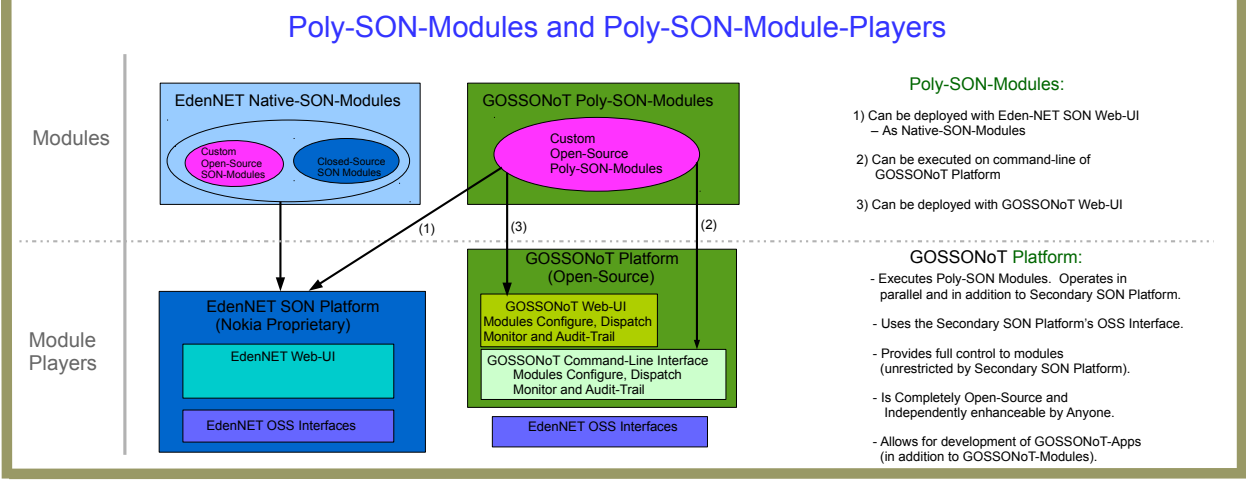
Poly-SON-Modules and Poly-SON-Module-Players

Modules

Module Players

EdenNET Native-SON-Modules

Custom Open-Source SON-Modules

Closed-Source SON Modules

GOSSONoT Poly-SON-Modules

Custom Open-Source Poly-SON-Modules

(1)

(3)

(2)

EdenNET SON Platform (Nokia Proprietary)

EdenNET Web-UI

EdenNET OSS Interfaces

GOSSONoT Platform (Open-Source)

GOSSONoT Web-UI Modules Configure, Dispatch Monitor and Audit-Trail

GOSSONoT Command-Line Interface Modules Configure, Dispatch Monitor and Audit-Trail

EdenNET OSS Interfaces

Poly-SON-Modules:

1) Can be deployed with Eden-NET SON Web-UI – As Native-SON-Modules

2) Can be executed on command-line of GOSSONoT Platform

3) Can be deployed with GOSSONoT Web-UI

GOSSONoT Platform:

- Executes Poly-SON Modules. Operates in parallel and in addition to Secondary SON Platform.

- Uses the Secondary SON Platform's OSS Interface.

- Provides full control to modules (unrestricted by Secondary SON Platform).

- Is Completely Open-Source and Independently enhanceable by Anyone.

- Allows for development of GOSSONoT-Apps (in addition to GOSSONoT-Modules).